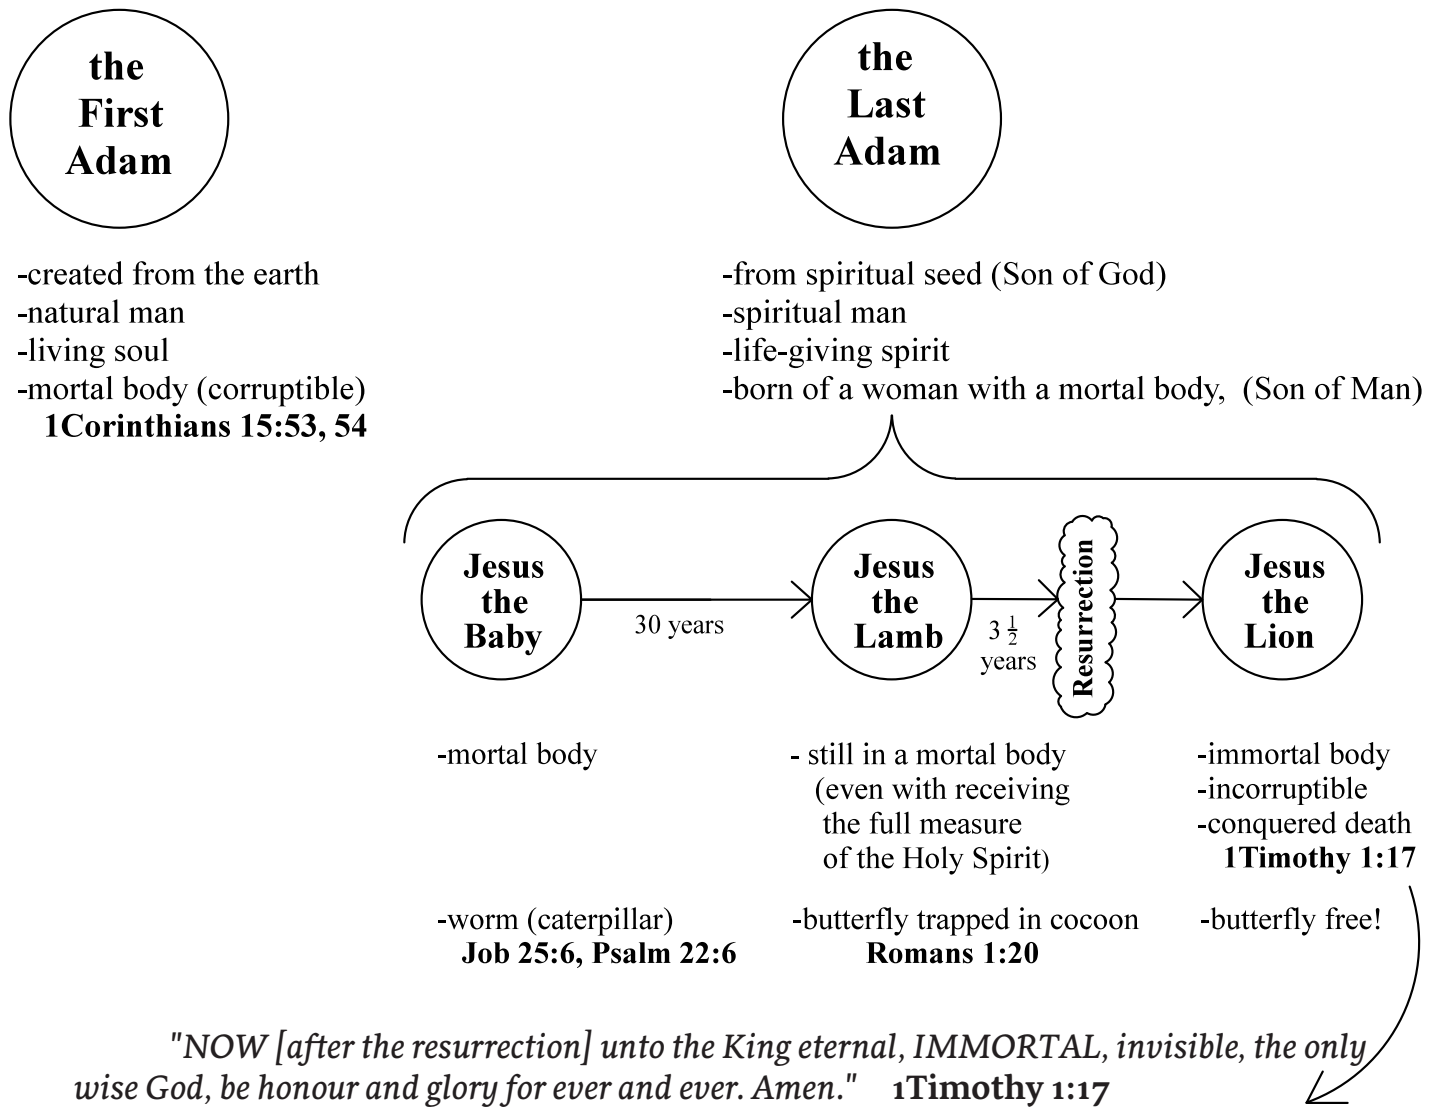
the First Adam

the Last Adam

-created from the earth
-natural man
-living soul
-mortal body (corruptible)
**1Corinthians 15:53, 54**

-from spiritual seed (Son of God)
-spiritual man
-life-giving spirit
-born of a woman with a mortal body, (Son of Man)

Jesus the Baby

30 years

Jesus the Lamb

$3\frac{1}{2}$ years

Resurrection

Jesus the Lion

-mortal body

- still in a mortal body (even with receiving the full measure of the Holy Spirit)

-immortal body
-incorruptible
-conquered death
**1Timothy 1:17**

-worm (caterpillar)
**Job 25:6, Psalm 22:6**

-butterfly trapped in cocoon
**Romans 1:20**

-butterfly free!

"NOW [after the resurrection] unto the King eternal, IMMORTAL, invisible, the only wise God, be honour and glory for ever and ever. Amen." **1Timothy 1:17**